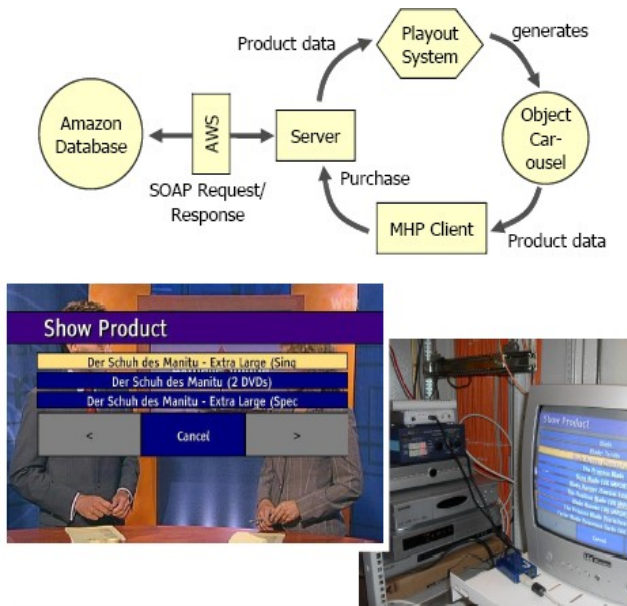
Product data

Playout System

generates

Amazon Database

AWS

Server

Object Car-ousel

SOAP Request/ Response

Purchase

MHP Client

Product data

Show Product

Der Schuh des Manitu - Extra Large (Sing

Der Schuh des Manitu (2 DVDs)

Der Schuh des Manitu - Extra Large (Spec

<

Cancel

>

Show Product

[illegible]